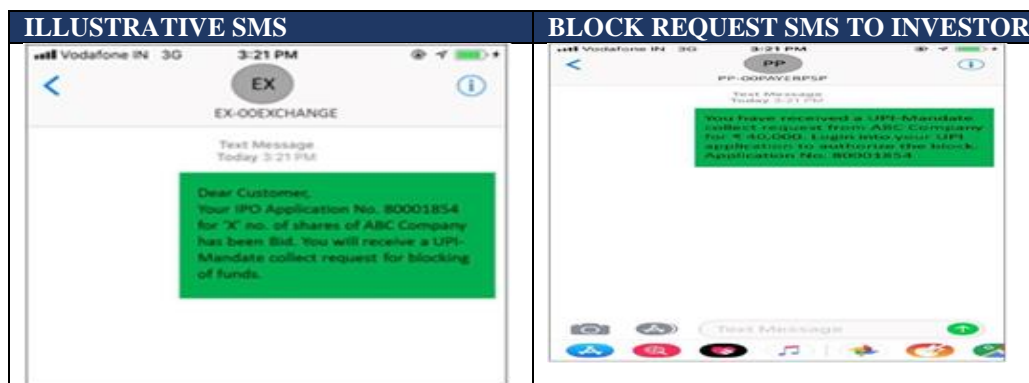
| ILLUSTRATIVE SMS | BLOCK REQUEST SMS TO INVESTOR |
|---|---|
| Vodafone IN 3G 3:21 PM EX EX-OOEXCHANGE Text Message Today 3:21 PM Dear Customer, Your IPO Application No. 80001854 for "X" no. of shares of ABC Company has been Bid. You will receive a UPI-Mandate collect request for blocking of funds. | Vodafone IN 3G 3:21 PM PP PP-OOPAYERPSP Text Message Today 3:21 PM You have received a UPI-Mandate collect request from ABC Company for ₹ 40,000. Login into your UPI application to authorize the block. Application No. 80001854 Text Message |